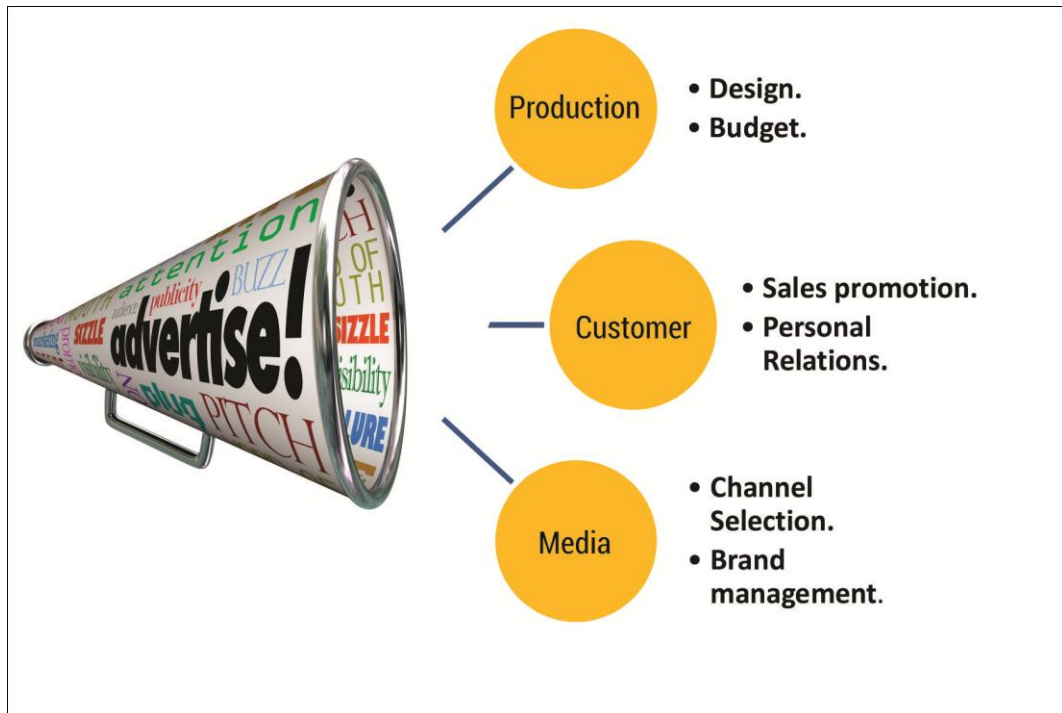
attention
publicity
BUZZ
audience
SIZZLE
advertise!
plug
PITCH
H
D OF
UTH
SIZZLE
visibility
URE

Production
• Design.
• Budget.

Customer
• Sales promotion.
• Personal Relations.

Media
• Channel Selection.
• Brand management.